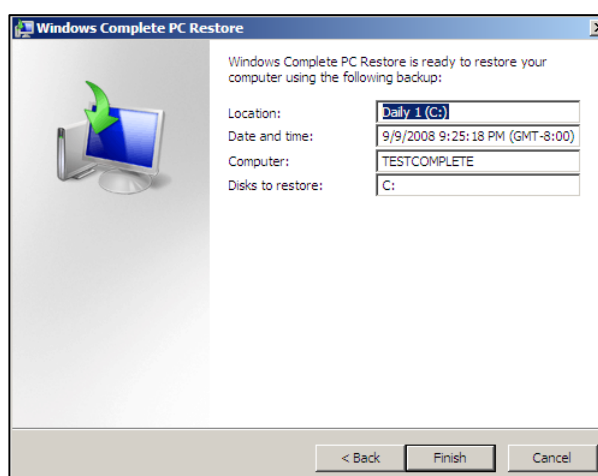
Windows Complete PC Restore

Windows Complete PC Restore is ready to restore your computer using the following backup:

| | |
|---|---|
| Location: | Daily 1 (C:) |
| Date and time: | 9/9/2008 9:25:18 PM (GMT-8:00) |
| Computer: | TESTCOMPLETE |
| Disks to restore: | C: |

< Back Finish Cancel